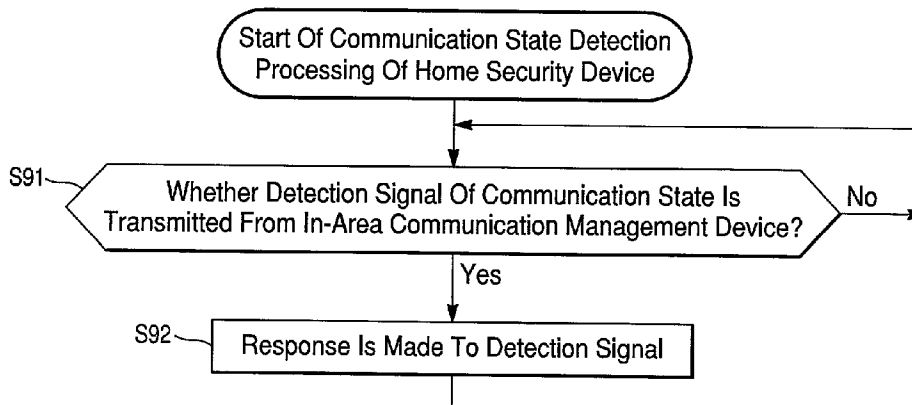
Start Of Communication State Detection Processing Of Home Security Device

S91

Whether Detection Signal Of Communication State Is Transmitted From In-Area Communication Management Device?

No

Yes

S92

Response Is Made To Detection Signal